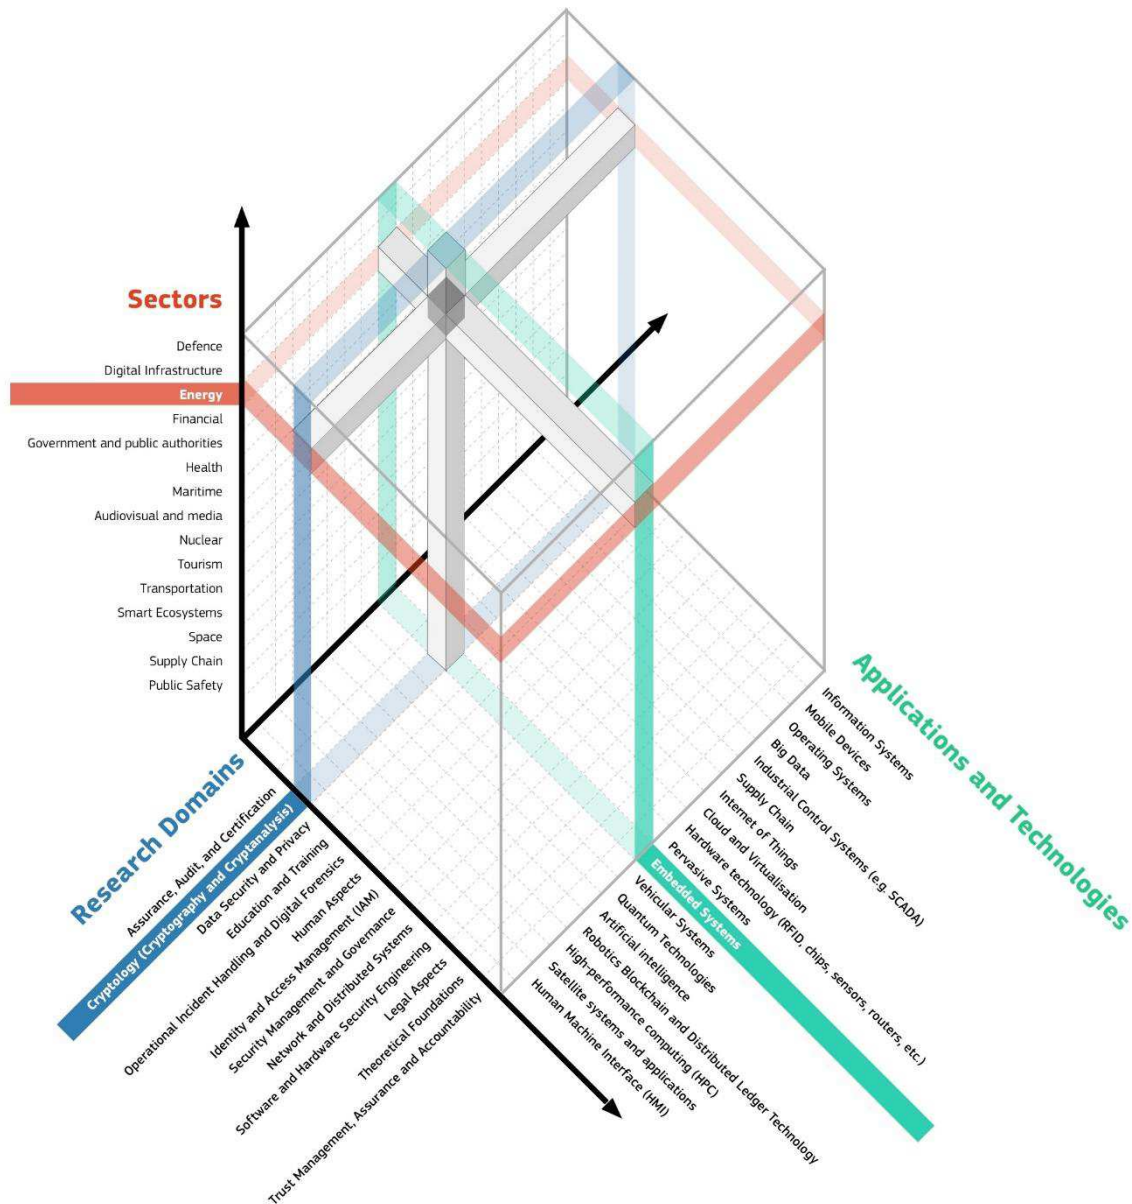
Sectors

Defence
Digital Infrastructure
Energy
Financial
Government and public authorities
Health
Maritime
Audiovisual and media
Nuclear
Tourism
Transportation
Smart Ecosystems
Space
Supply Chain
Public Safety

Research Domains

Assurance, Audit, and Certification
Cryptology (Cryptography and Cryptanalysis)
Data Security and Privacy
Education and Training
Operational Incident Handling and Digital Forensics
Human Aspects
Identity and Access Management (IAM)
Security Management and Governance
Network and Distributed Systems
Software and Hardware Security Engineering
Legal Aspects
Theoretical Foundations
Trust Management, Assurance and Accountability

Applications and Technologies

Information Systems
Mobile Devices
Operating Systems
Big Data
Industrial Control Systems (e.g. SCADA)
Supply Chain
Internet of Things
Cloud and Virtualisation
Hardware technology (RFID, chips, sensors, routers, etc.)
Pervasive Systems
Embedded Systems
Vehicular Systems
Quantum Technologies
Artificial intelligence
Robotics Blockchain and Distributed Ledger Technology
High-performance computing (HPC)
Satellite systems and applications
Human Machine Interface (HMI)